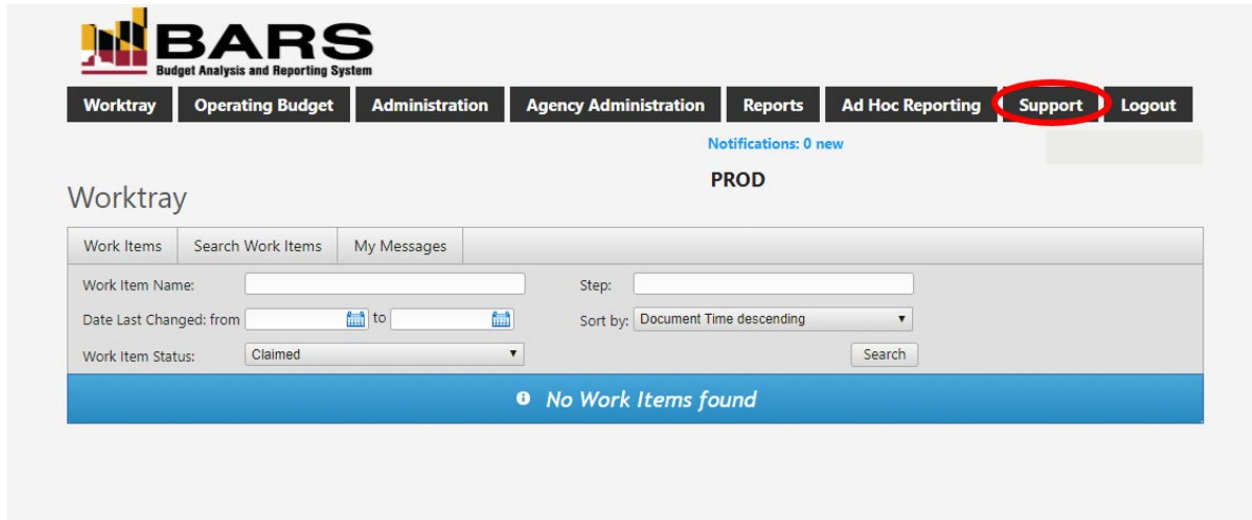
BARS
Budget Analysis and Reporting System

Worktray | Operating Budget | Administration | Agency Administration | Reports | Ad Hoc Reporting | Support | Logout

Notifications: 0 new

PROD

Worktray

Work Items | Search Work Items | My Messages

Work Item Name:
Step:
Date Last Changed: from
to
Sort by: Document Time descending
Work Item Status: Claimed
Search

No Work Items found